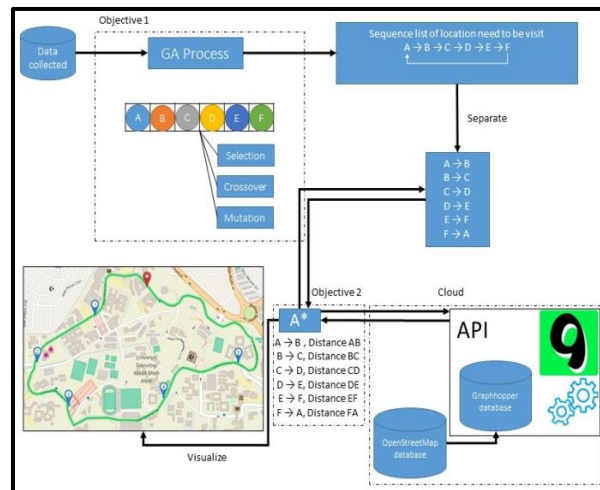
Objective 1

Data collected

GA Process

Sequence list of location need to be visit
A → B → C → D → E → F

A B C D E F

Selection

Crossover

Mutation

Separate

A → B
B → C
C → D
D → E
E → F
F → A

Objective 2

Cloud

A*

A → B , Distance AB
B → C, Distance BC
C → D, Distance CD
D → E, Distance DE
E → F, Distance EF
F → A, Distance FA

API

Graphhopper database

OpenStreetMap database

Visualize